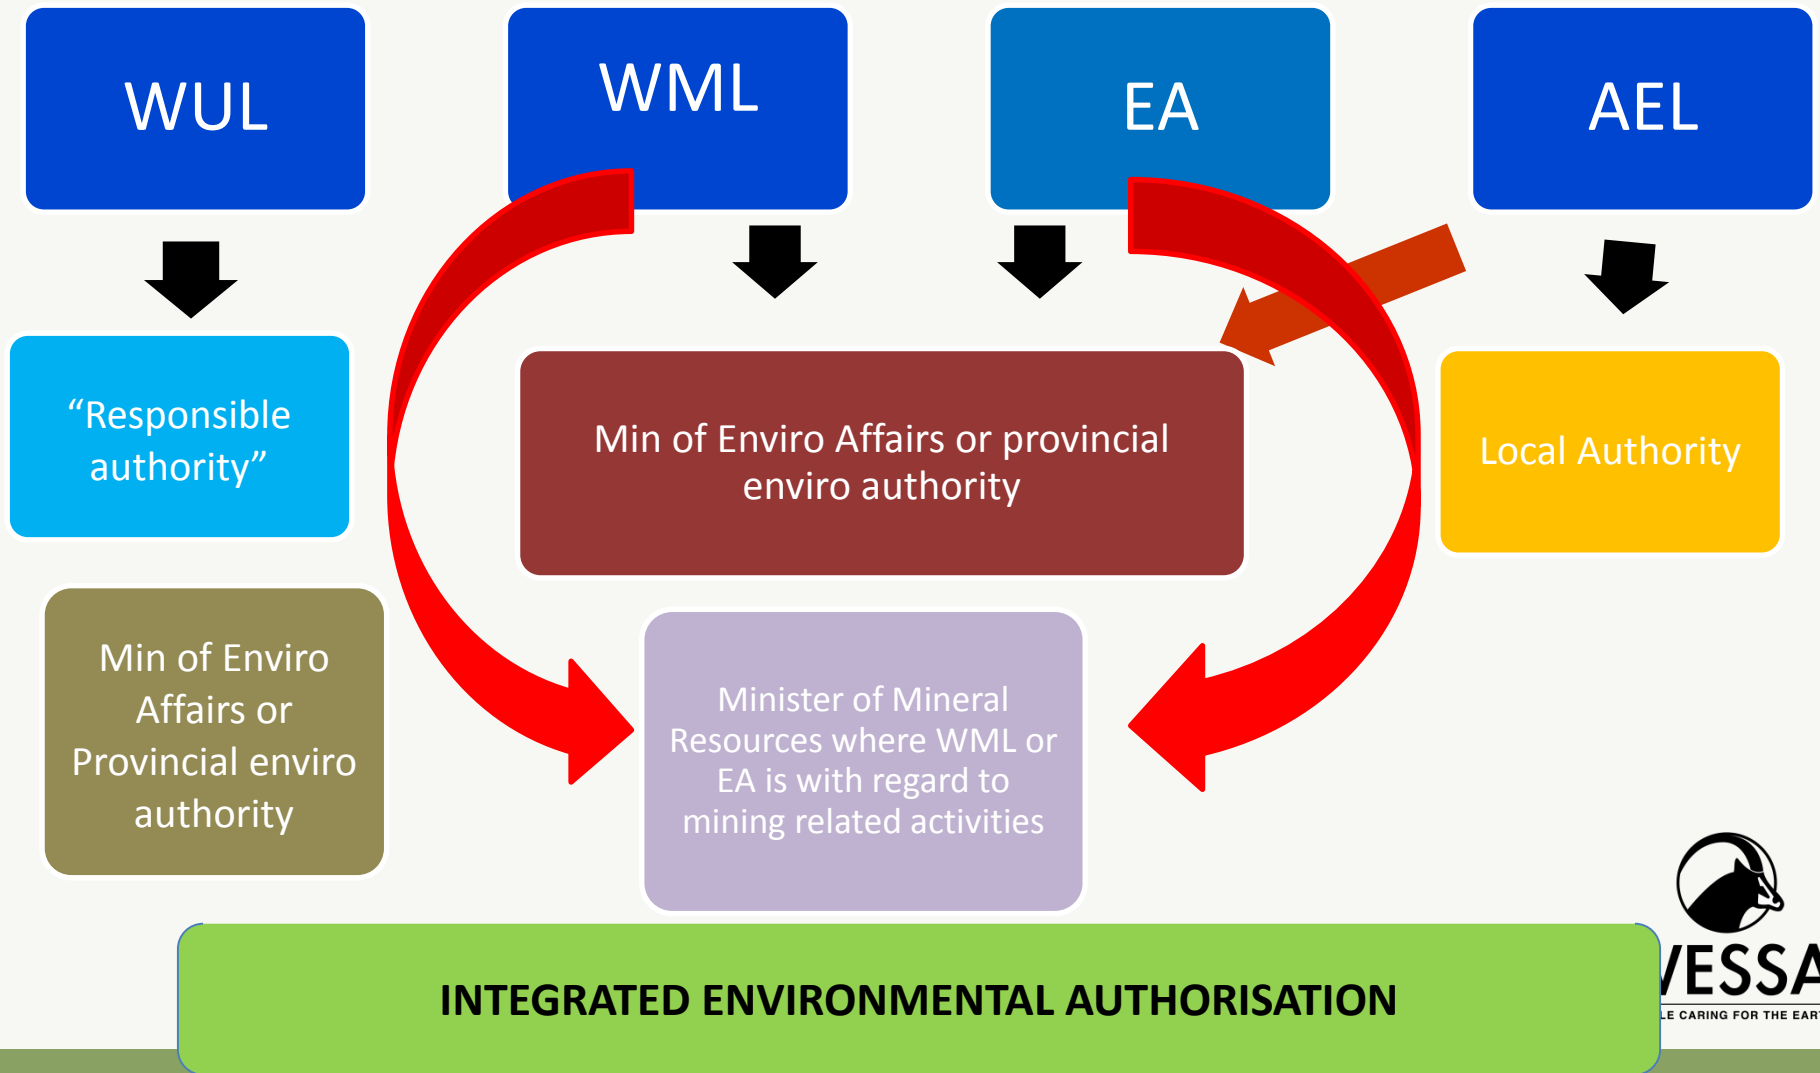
WUL

WML

EA

AEL

“Responsible authority”

Min of Enviro Affairs or provincial enviro authority

Local Authority

Min of Enviro Affairs or Provincial enviro authority

Minister of Mineral Resources where WML or EA is with regard to mining related activities

INTEGRATED ENVIRONMENTAL AUTHORISATION

VESSA

LE CARING FOR THE EART